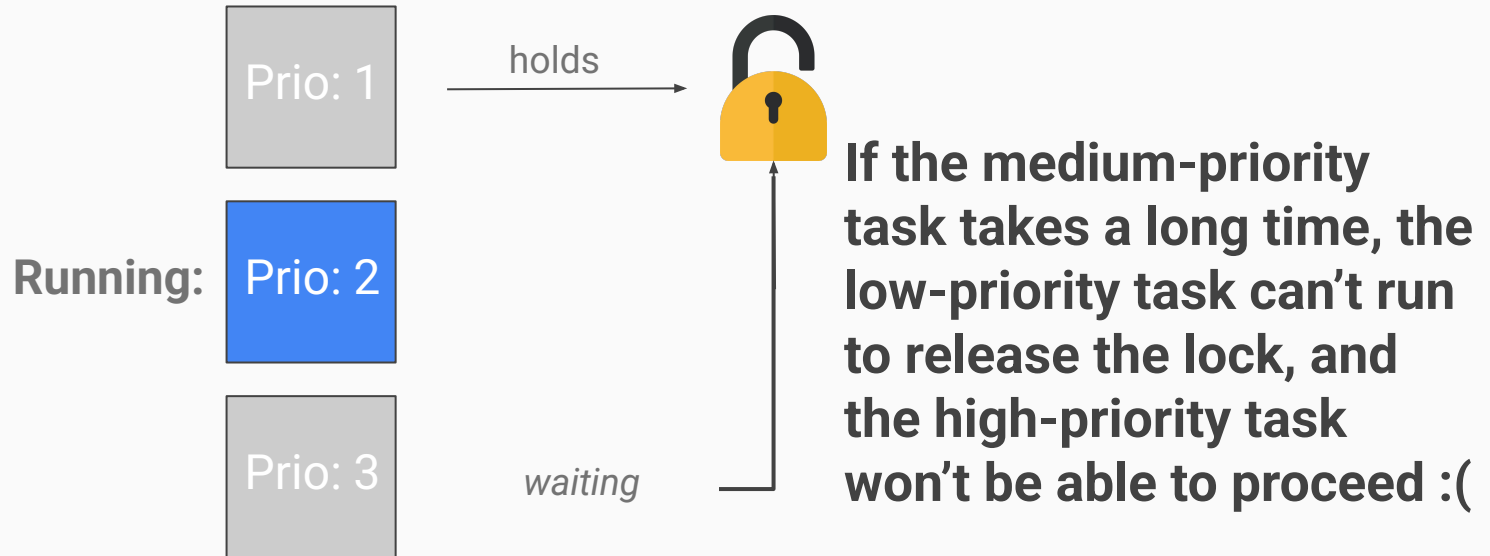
Prio: 1

holds

Running: Prio: 2

Prio: 3

waiting

If the medium-priority task takes a long time, the low-priority task can't run to release the lock, and the high-priority task won't be able to proceed :(